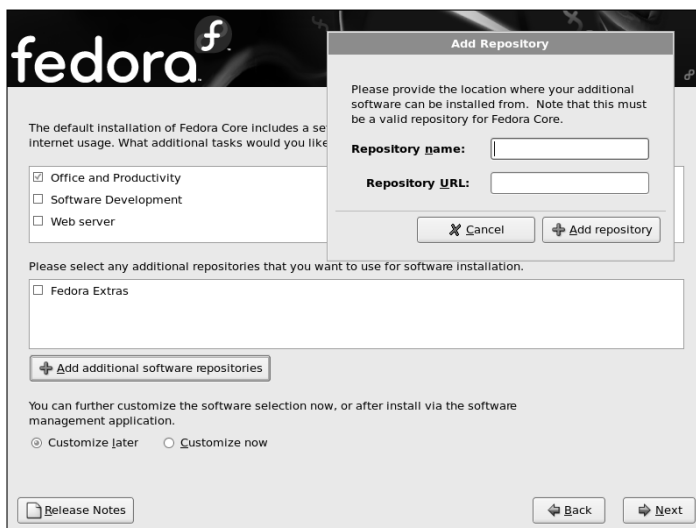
fedora

The default installation of Fedora Core includes a se internet usage. What additional tasks would you like

☑ Office and Productivity
☐ Software Development
☐ Web server

Please select any additional repositories that you want to use for software installation.

☐ Fedora Extras

Add additional software repositories

You can further customize the software selection now, or after install via the software management application.

◉ Customize later ○ Customize now

Release Notes

Back Next

Add Repository

Please provide the location where your additional software can be installed from. Note that this must be a valid repository for Fedora Core.

Repository name:

Repository URL:

Cancel Add repository